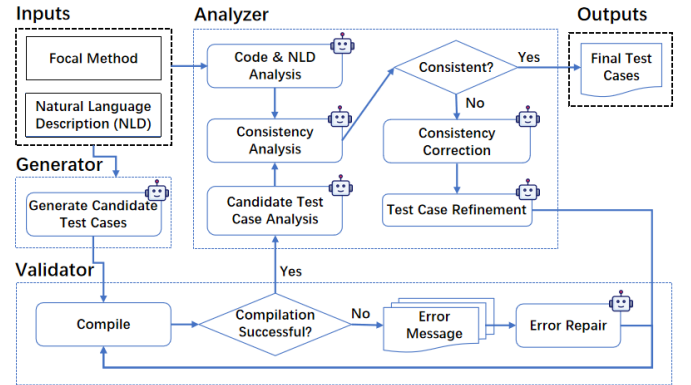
Inputs

Focal Method

Natural Language Description (NLD)

Analyzer

Code & NLD Analysis

Consistency Analysis

Candidate Test Case Analysis

Consistent?

Yes

No

Consistency Correction

Test Case Refinement

Outputs

Final Test Cases

Generator

Generate Candidate Test Cases

Validator

Yes

Compile

Compilation Successful?

No

Error Message

Error Repair